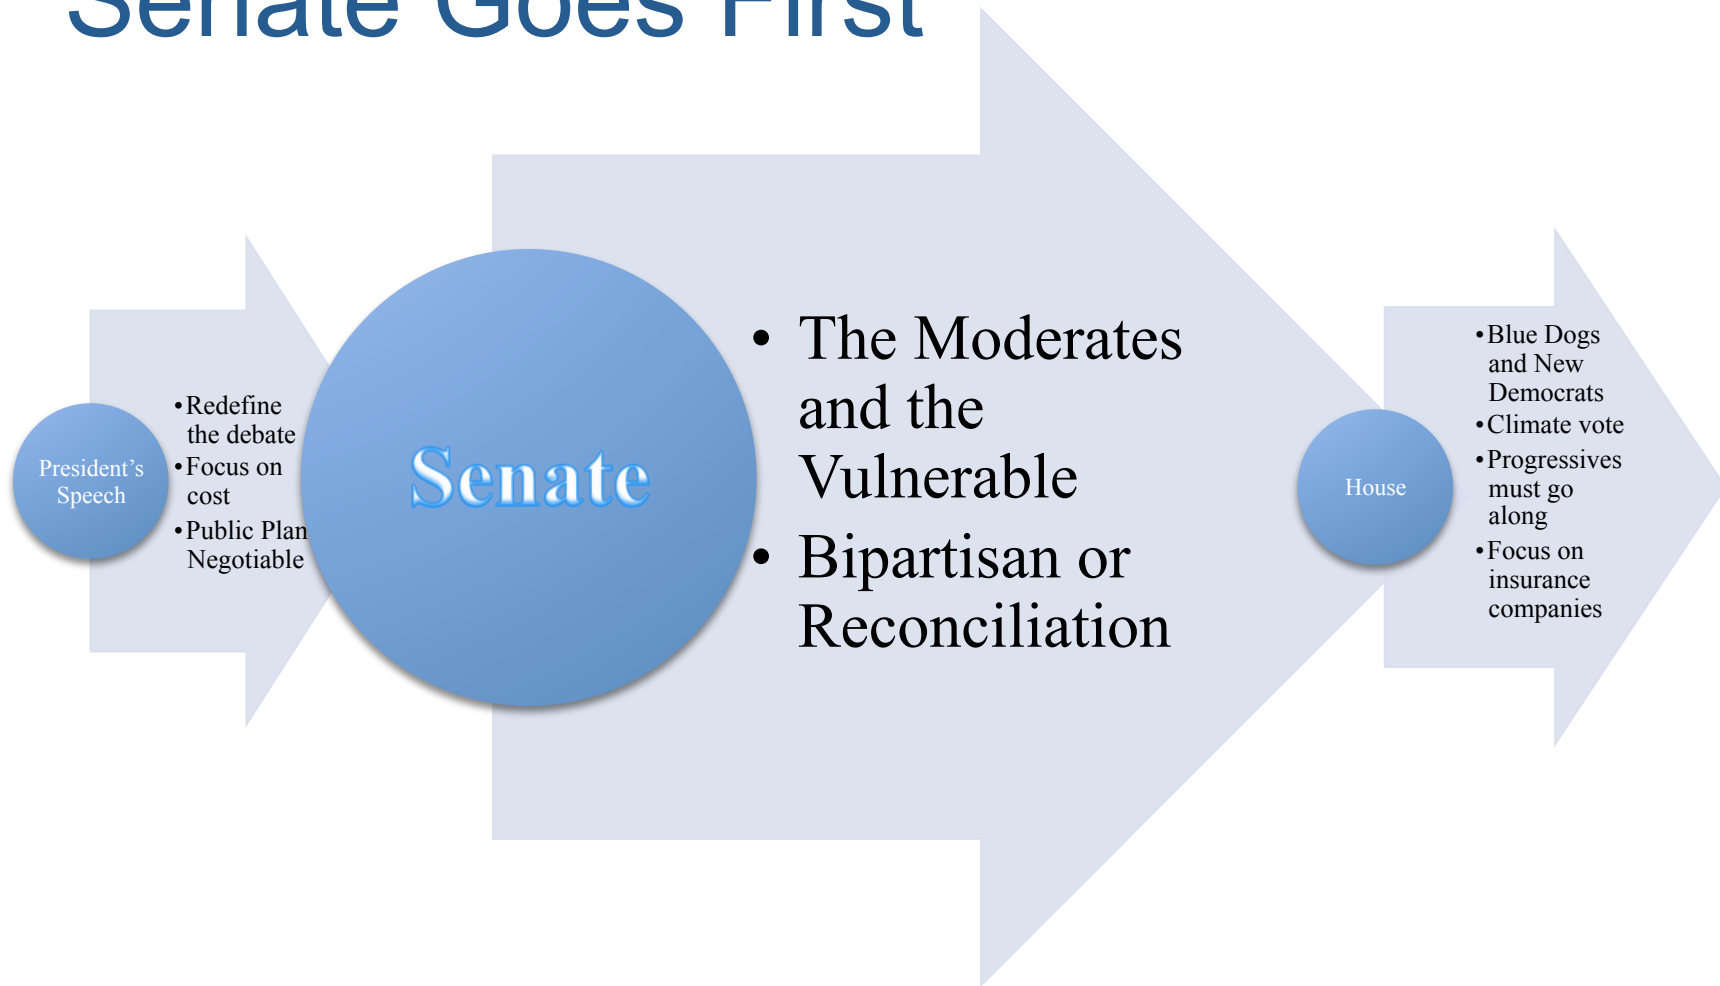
Senate Goes First

President's Speech

• Redefine the debate
• Focus on cost
• Public Plan Negotiable

Senate

• The Moderates and the Vulnerable
• Bipartisan or Reconciliation

House

• Blue Dogs and New Democrats
• Climate vote
• Progressives must go along
• Focus on insurance companies